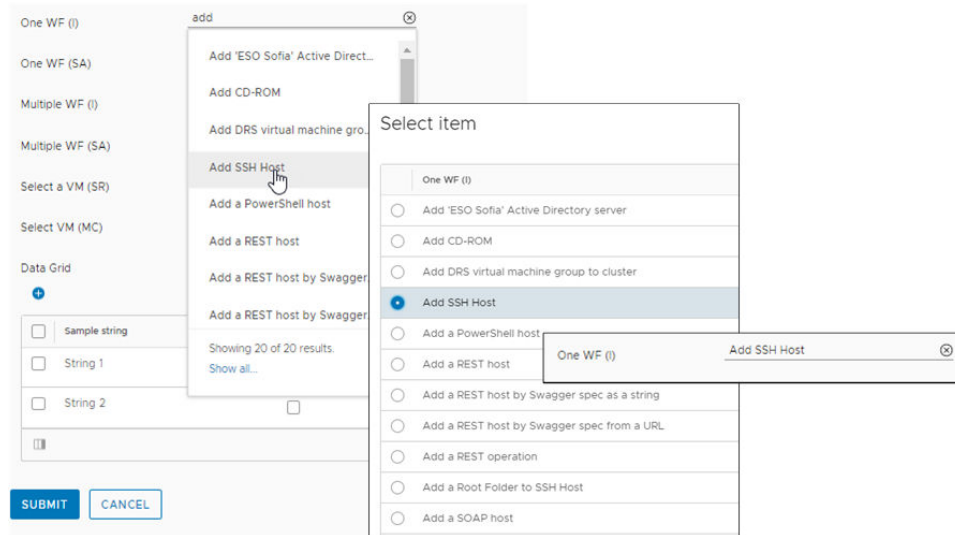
One WF (I)
add

Add 'ESO Sofia' Active Direct...
Add CD-ROM
Add DRS virtual machine gro...
Add SSH Host
Add a PowerShell host
Add a REST host
Add a REST host by Swagger...
Add a REST host by Swagger...
Showing 20 of 20 results.
Show all...

One WF (SA)
Multiple WF (I)
Multiple WF (SA)
Select a VM (SR)
Select VM (MC)
Data Grid

| | Sample string |
|---|---|
| | String 1 |
| | String 2 |

SUBMIT CANCEL

Select item

One WF (I)
Add 'ESO Sofia' Active Directory server
Add CD-ROM
Add DRS virtual machine group to cluster
Add SSH Host
Add a PowerShell host
Add a REST host
Add a REST host by Swagger spec as a string
Add a REST host by Swagger spec from a URL
Add a REST operation
Add a Root Folder to SSH Host
Add a SOAP host

One WF (I) Add SSH Host